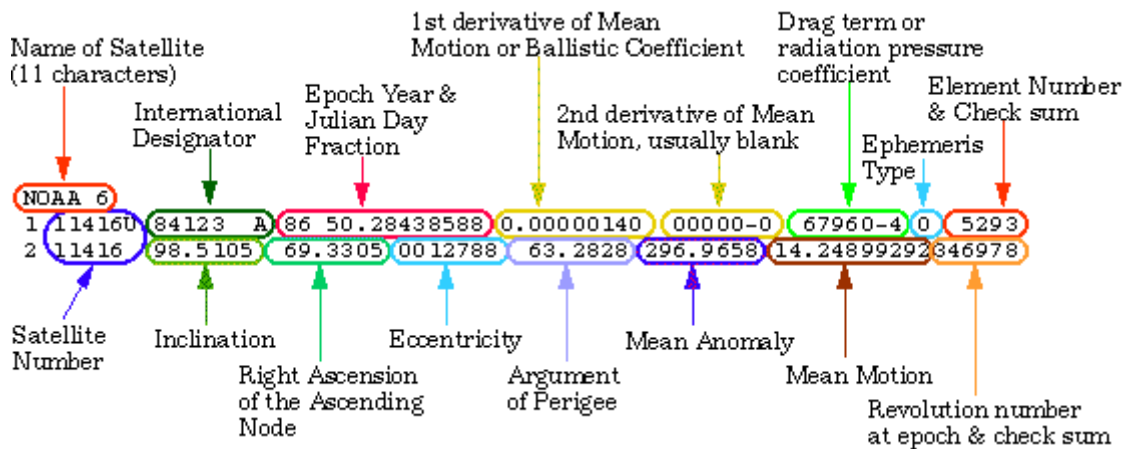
Name of Satellite (11 characters)

International Designator

Epoch Year & Julian Day Fraction

1st derivative of Mean Motion or Ballistic Coefficient

2nd derivative of Mean Motion, usually blank

Drag term or radiation pressure coefficient

Ephemeris Type

Element Number & Check sum

NOAA 6
1 11416U 84123 A 86 50.28438588 0.00000140 00000-0 67960-4 0 5293
2 11416 98.5105 69.3305 0012788 63.2828 296.9658 14.24899292346978

Satellite Number

Inclination

Right Ascension of the Ascending Node

Eccentricity

Argument of Perigee

Mean Anomaly

Mean Motion

Revolution number at epoch & check sum